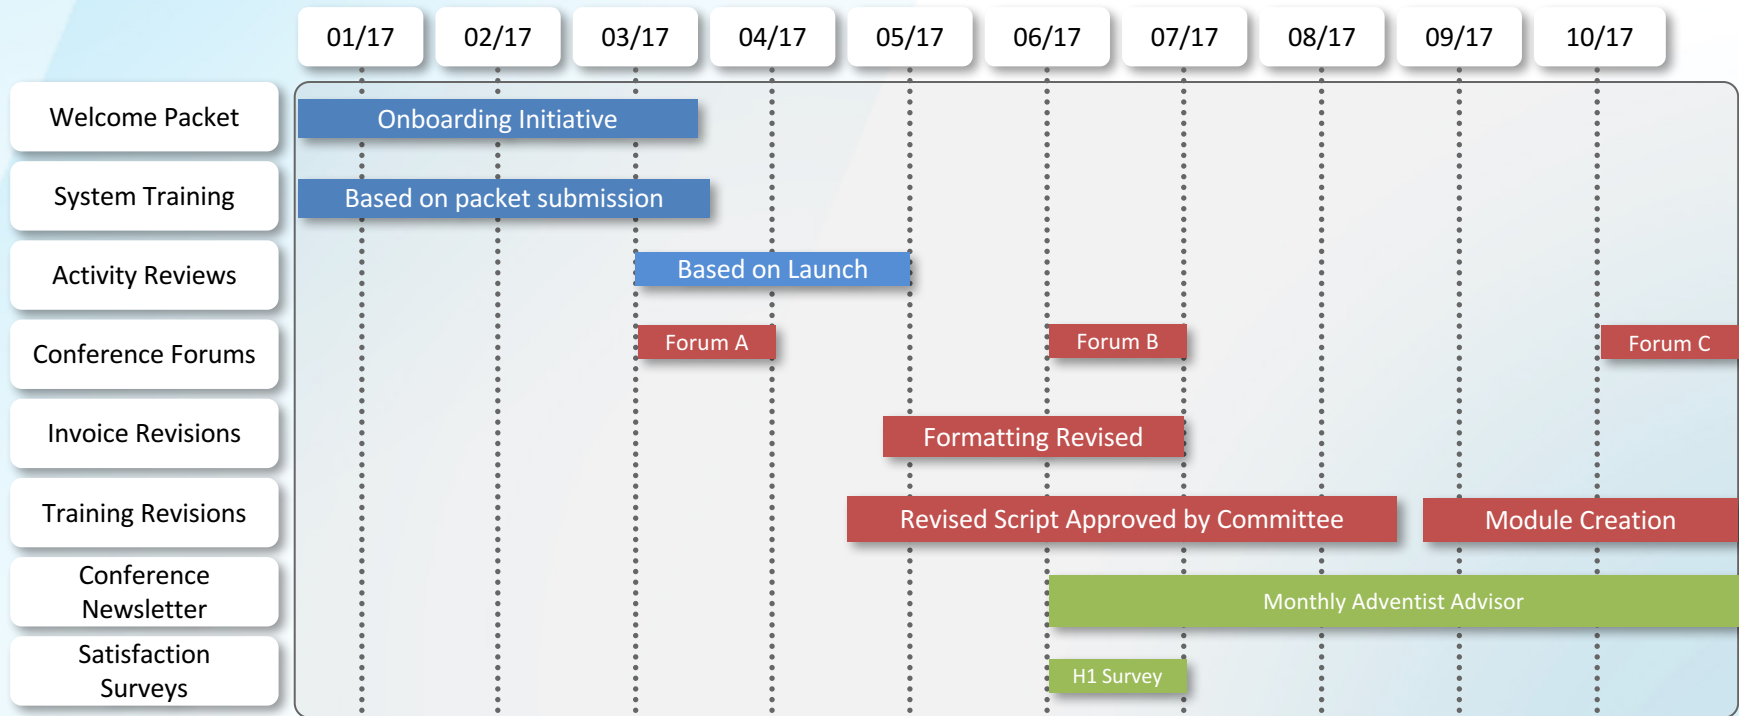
01/17
02/17
03/17
04/17
05/17
06/17
07/17
08/17
09/17
10/17

Welcome Packet
Onboarding Initiative

System Training
Based on packet submission

Activity Reviews
Based on Launch

Conference Forums
Forum A
Forum B
Forum C

Invoice Revisions
Formatting Revised

Training Revisions
Revised Script Approved by Committee
Module Creation

Conference Newsletter
Monthly Adventist Advisor

Satisfaction Surveys
H1 Survey